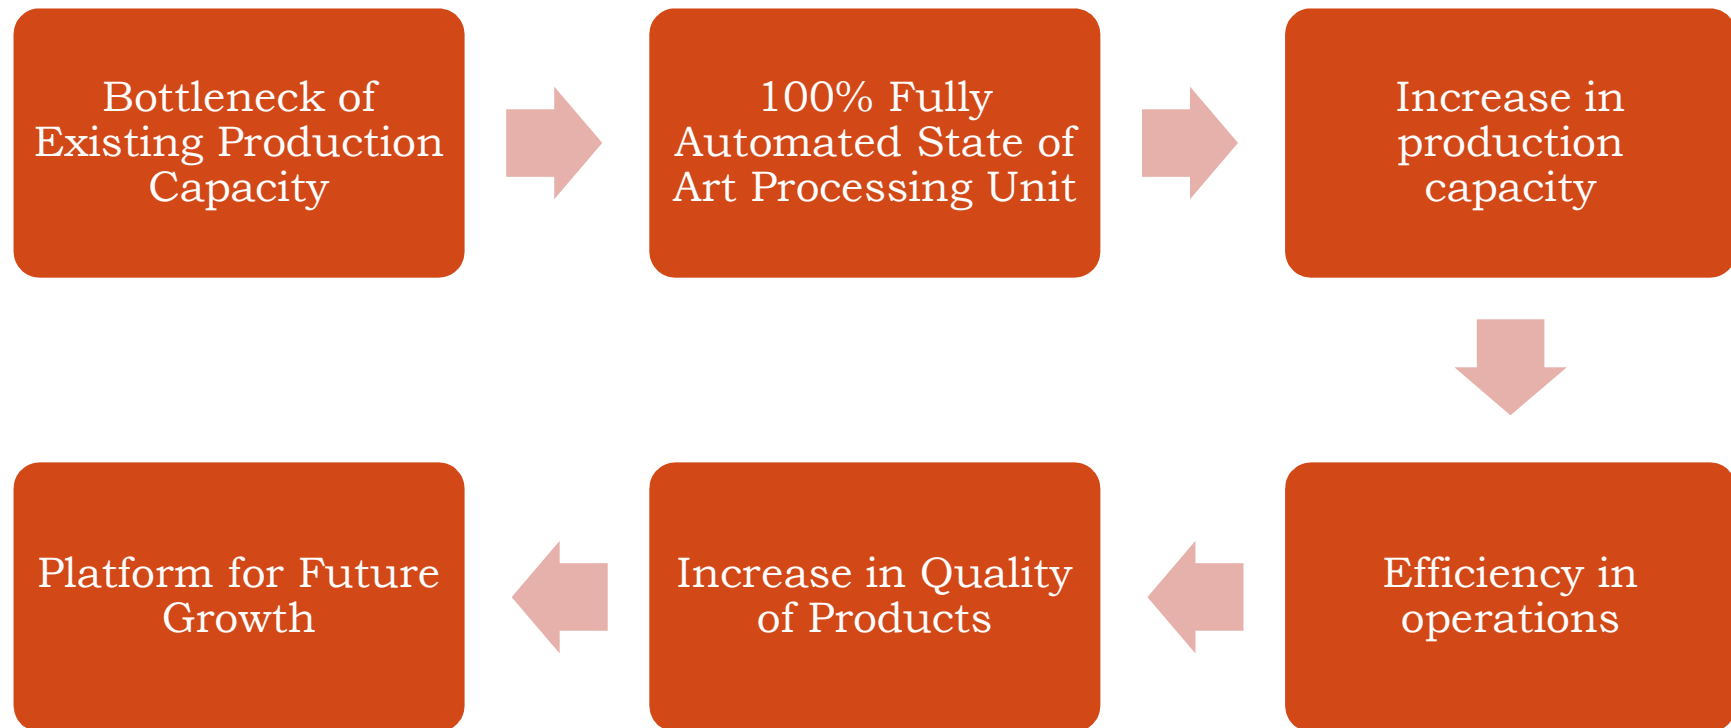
Bottleneck of Existing Production Capacity

100% Fully Automated State of Art Processing Unit

Increase in production capacity

Efficiency in operations

Increase in Quality of Products

Platform for Future Growth